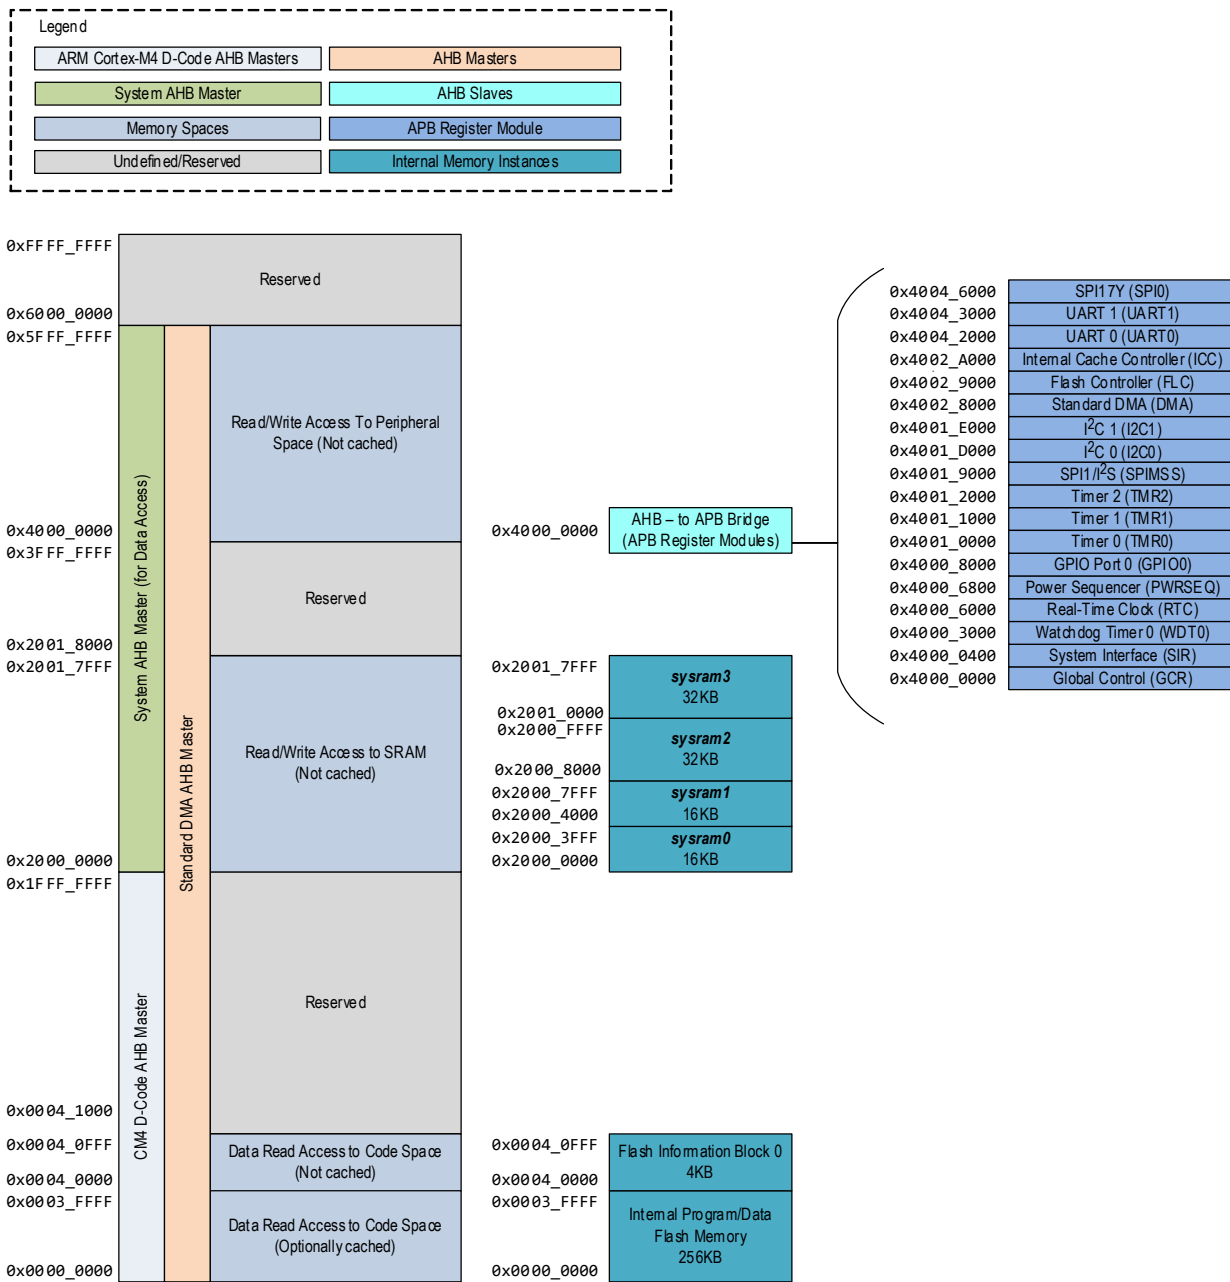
Legend

ARM Cortex-M4 D-Code AHB Masters
AHB Masters
System AHB Master
AHB Slaves
Memory Spaces
APB Register Module
Undefined/Reserved
Internal Memory Instances

0xFFFF_FFFF
Reserved
0x6000_0000
0x5FFF_FFFF
System AHB Master (for Data Access)
Standard DMA AHB Master
Read/Write Access To Peripheral Space (Not cached)
0x4000_0000
0x3FFF_FFFF
Reserved
0x2001_8000
0x2001_7FFF
Read/Write Access to SRAM (Not cached)
0x2000_0000
0x1FFF_FFFF
CM4 D-Code AHB Master
Reserved
0x0004_1000
0x0004_0FFF
Data Read Access to Code Space (Not cached)
0x0004_0000
0x0003_FFFF
Data Read Access to Code Space (Optionally cached)
0x0000_0000

0x4000_0000
AHB – to APB Bridge (APB Register Modules)

0x2001_7FFF
sysram3
32KB
0x2001_0000
0x2000_FFFF
sysram2
32KB
0x2000_8000
0x2000_7FFF
sysram1
16KB
0x2000_4000
0x2000_3FFF
sysram0
16KB
0x2000_0000

0x0004_0FFF
Flash Information Block 0
4KB
0x0004_0000
0x0003_FFFF
Internal Program/Data Flash Memory
256KB
0x0000_0000

0x4004_6000 SPI17Y (SPI0)
0x4004_3000 UART 1 (UART1)
0x4004_2000 UART 0 (UART0)
0x4002_A000 Internal Cache Controller (ICC)
0x4002_9000 Flash Controller (FLC)
0x4002_8000 Standard DMA (DMA)
0x4001_E000 $I^2C$ 1 (I2C1)
0x4001_D000 $I^2C$ 0 (I2C0)
0x4001_9000 SPI1/$I^2S$ (SPIMSS)
0x4001_2000 Timer 2 (TMR2)
0x4001_1000 Timer 1 (TMR1)
0x4001_0000 Timer 0 (TMR0)
0x4000_8000 GPIO Port 0 (GPIO0)
0x4000_6800 Power Sequencer (PWRSEQ)
0x4000_6000 Real-Time Clock (RTC)
0x4000_3000 Watchdog Timer 0 (WDT0)
0x4000_0400 System Interface (SIR)
0x4000_0000 Global Control (GCR)